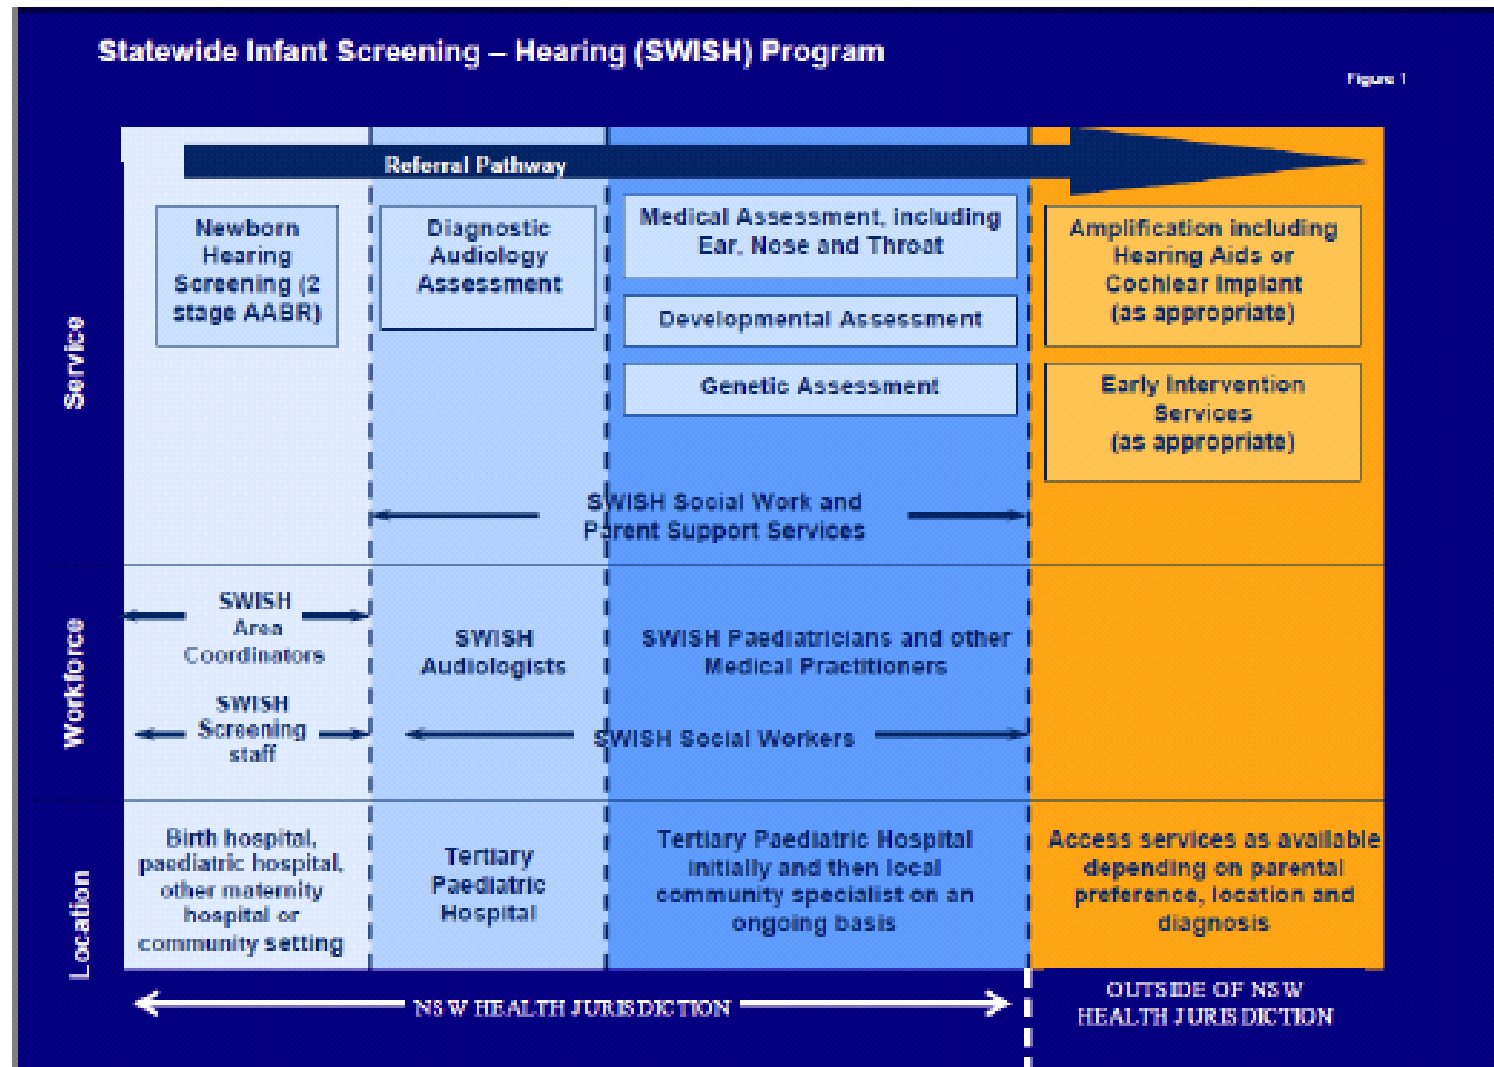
Statewide Infant Screening – Hearing (SWISH) Program

Figure 1

Referral Pathway

Service

Newborn Hearing Screening (2 stage AABR)

Diagnostic Audiology Assessment

Medical Assessment, including Ear, Nose and Throat

Developmental Assessment

Genetic Assessment

Amplification including Hearing Aids or Cochlear Implant (as appropriate)

Early Intervention Services (as appropriate)

SWISH Social Work and Parent Support Services

Workforce

SWISH Area Coordinators

SWISH Screening staff

SWISH Audiologists

SWISH Paediatricians and other Medical Practitioners

SWISH Social Workers

Location

Birth hospital, paediatric hospital, other maternity hospital or community setting

Tertiary Paediatric Hospital

Tertiary Paediatric Hospital initially and then local community specialist on an ongoing basis

Access services as available depending on parental preference, location and diagnosis

NSW HEALTH JURISDICTION

OUTSIDE OF NSW HEALTH JURISDICTION